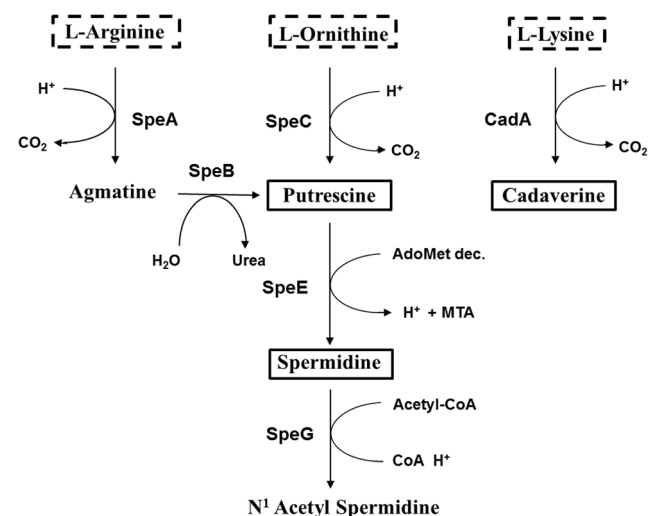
L-Arginine

L-Ornithine

L-Lysine

$H^+$

SpeA

$CO_2$

SpeC

$H^+$

$CO_2$

CadA

$H^+$

$CO_2$

Agmatine

SpeB

Putrescine

Cadaverine

$H_2O$

Urea

AdoMet dec.

SpeE

$H^+$ + MTA

Spermidine

Acetyl-CoA

SpeG

CoA $H^+$

$N^1$ Acetyl Spermidine